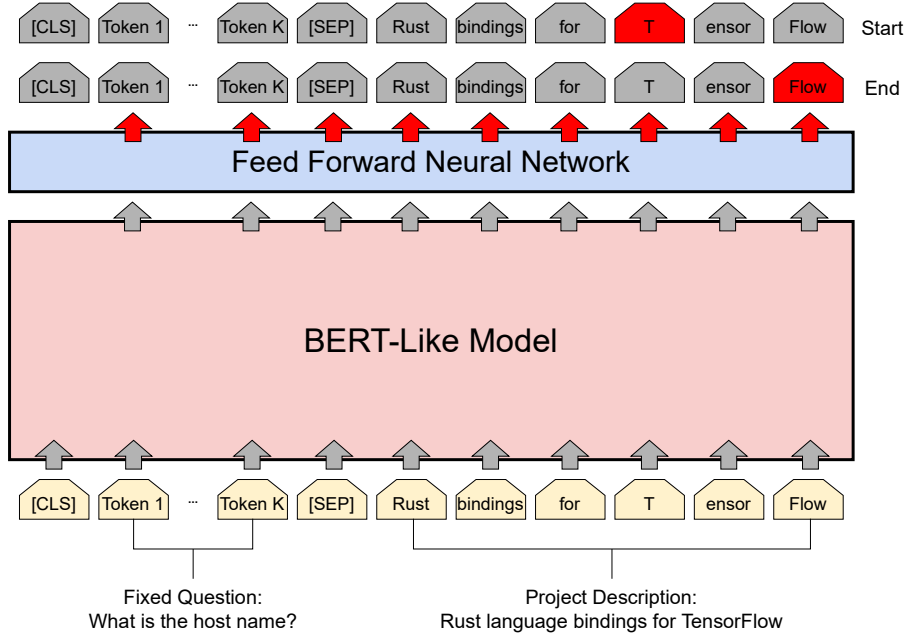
[CLS] Token 1 ... Token K [SEP] Rust bindings for T ensor Flow Start

[CLS] Token 1 ... Token K [SEP] Rust bindings for T ensor Flow End

Feed Forward Neural Network

BERT-Like Model

[CLS] Token 1 ... Token K [SEP] Rust bindings for T ensor Flow

Fixed Question:
What is the host name?

Project Description:
Rust language bindings for TensorFlow